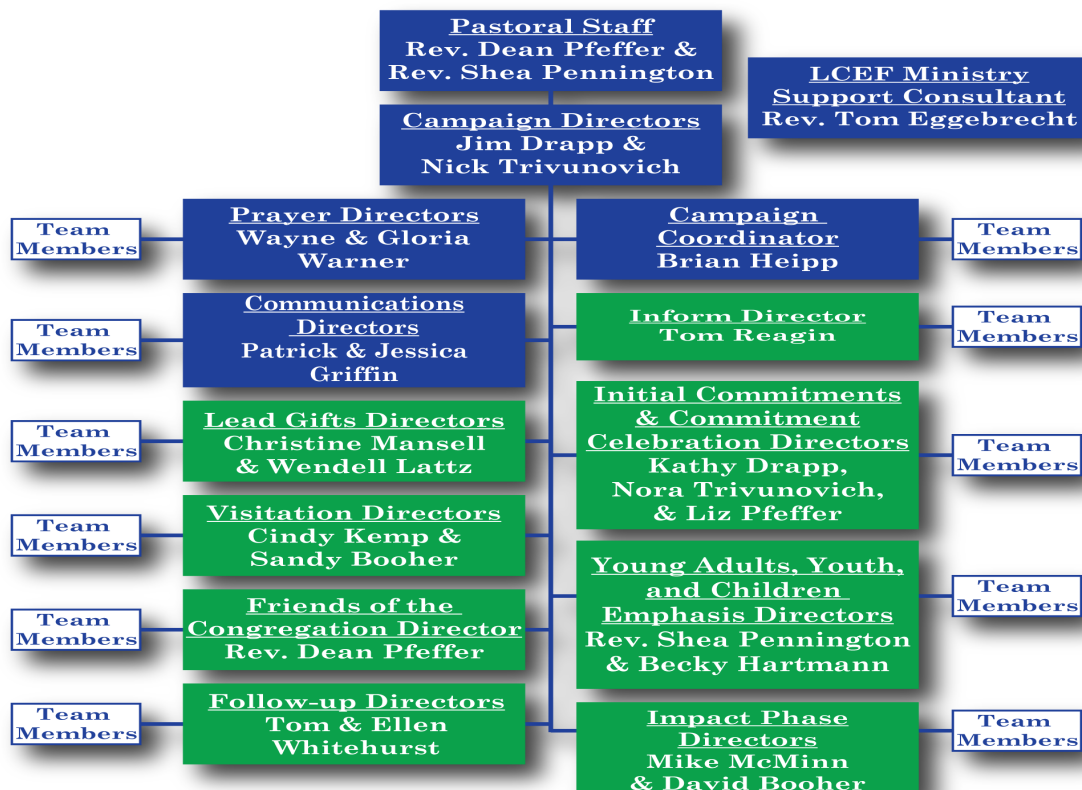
Pastoral Staff
Rev. Dean Pfeffer & Rev. Shea Pennington

LCEF Ministry Support Consultant
Rev. Tom Eggebrecht

Campaign Directors
Jim Drapp & Nick Trivunovich

Team Members

Prayer Directors
Wayne & Gloria Warner

Campaign Coordinator
Brian Heipp

Team Members

Team Members

Communications Directors
Patrick & Jessica Griffin

Inform Director
Tom Reagin

Team Members

Team Members

Lead Gifts Directors
Christine Mansell & Wendell Lattz

Initial Commitments & Commitment Celebration Directors
Kathy Drapp, Nora Trivunovich, & Liz Pfeffer

Team Members

Team Members

Visitation Directors
Cindy Kemp & Sandy Booher

Young Adults, Youth, and Children Emphasis Directors
Rev. Shea Pennington & Becky Hartmann

Team Members

Team Members

Friends of the Congregation Director
Rev. Dean Pfeffer

Team Members

Follow-up Directors
Tom & Ellen Whitehurst

Impact Phase Directors
Mike McMinn & David Booher

Team Members